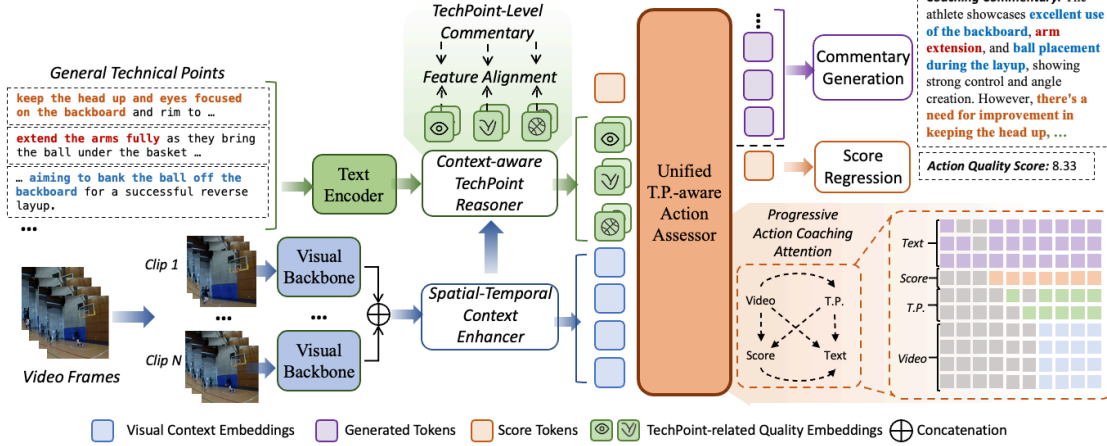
General Technical Points

keep the head up and eyes focused on the backboard and rim to …

extend the arms fully as they bring the ball under the basket …

… aiming to bank the ball off the backboard for a successful reverse layup.

…

TechPoint-Level Commentary

Feature Alignment

Text Encoder

Context-aware TechPoint Reasoner

Clip 1

Clip N

Video Frames

Visual Backbone

Visual Backbone

Spatial-Temporal Context Enhancer

Unified T.P.-aware Action Assessor

Commentary Generation

Score Regression

Coaching Commentary: The athlete showcases excellent use of the backboard, arm extension, and ball placement during the layup, showing strong control and angle creation. However, there's a need for improvement in keeping the head up, …

Action Quality Score: 8.33

Progressive Action Coaching Attention

Video

T.P.

Score

Text

Text

Score

T.P.

Video

Visual Context Embeddings Generated Tokens Score Tokens TechPoint-related Quality Embeddings Concatenation